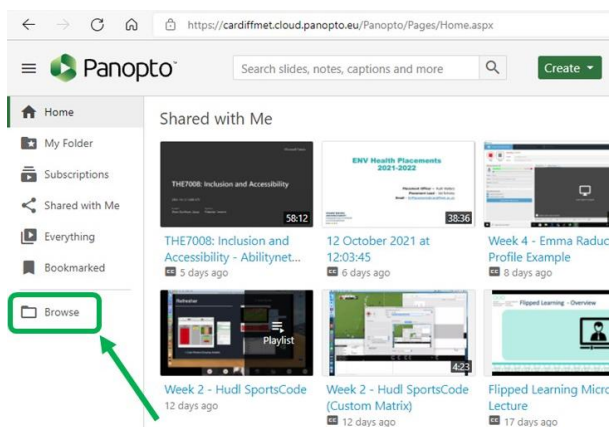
https://cardiffmet.cloud.panopto.eu/Panopto/Pages/Home.aspx

Panopto

Search slides, notes, captions and more

Create

Home

My Folder

Subscriptions

Shared with Me

Everything

Bookmarked

Browse

Shared with Me

THE7008: Inclusion and Accessibility

58:12

THE7008: Inclusion and Accessibility - Abilitynet...

CC 5 days ago

ENV Health Placements 2021-2022

38:36

12 October 2021 at 12:03:45

CC 6 days ago

Week 4 - Emma Raduc Profile Example

CC 8 days ago

Playlist

Week 2 - Hudl SportsCode

12 days ago

4:23

Week 2 - Hudl SportsCode (Custom Matrix)

CC 12 days ago

Flipped Learning - Overview

Flipped Learning Micro Lecture

CC 17 days ago